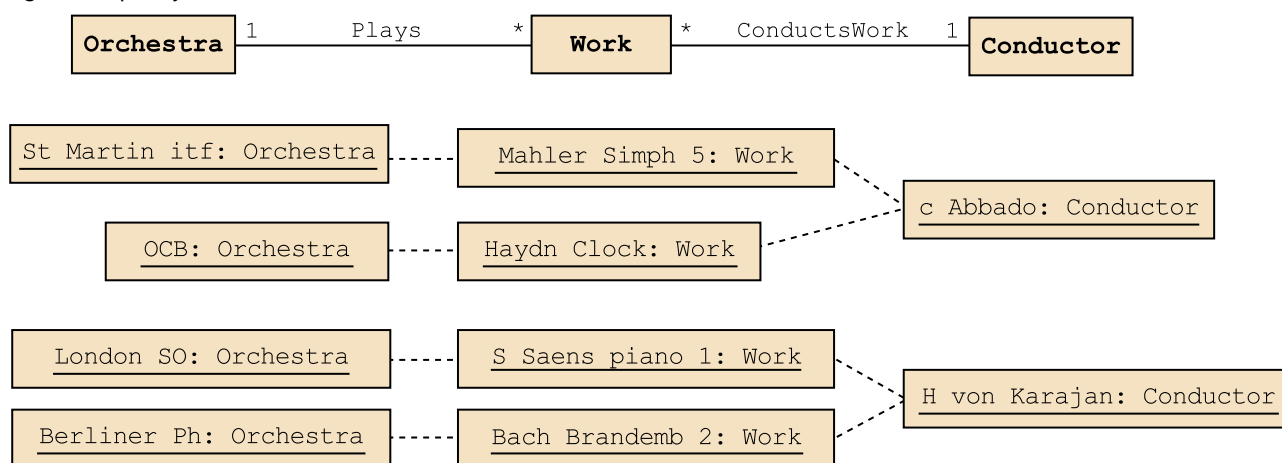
Orchestra 1 Plays * Work * ConductsWork 1 Conductor

St Martin itf: Orchestra

Mahler Simph 5: Work

c Abbado: Conductor

OCB: Orchestra

Haydn Clock: Work

London SO: Orchestra

S Saens piano 1: Work

H von Karajan: Conductor

Berliner Ph: Orchestra

Bach Brandemb 2: Work